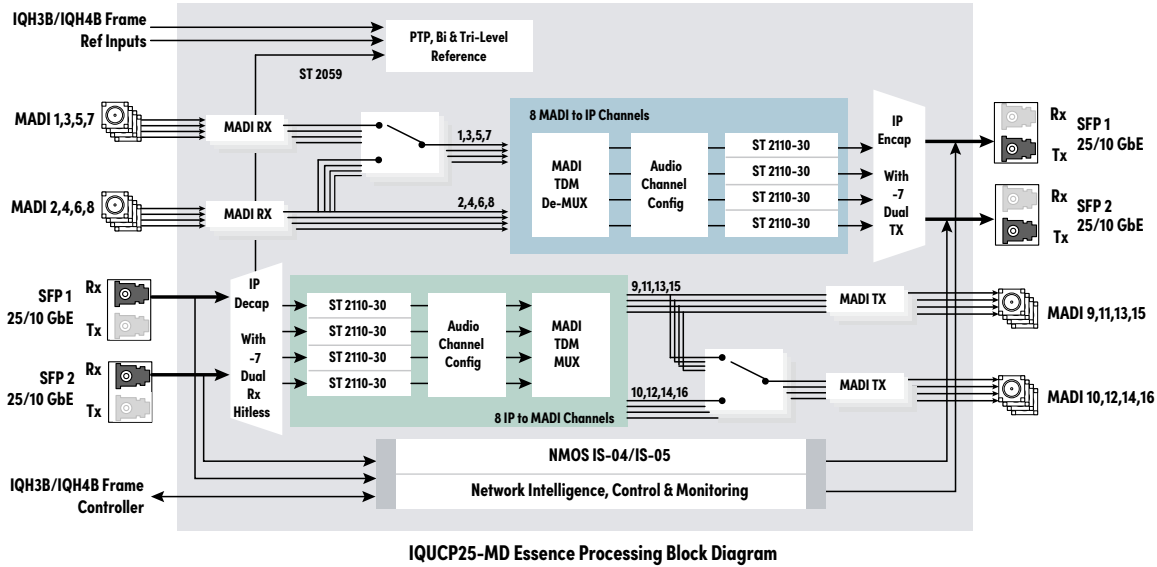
IQH3B/IQH4B Frame Ref Inputs

PTP, Bi & Tri-Level Reference

ST 2059

MADI 1,3,5,7

MADI RX

1,3,5,7

8 MADI to IP Channels

MADI TDM De-MUX

Audio Channel Config

ST 2110-30

ST 2110-30

ST 2110-30

ST 2110-30

IP Encap With -7 Dual TX

Rx

Tx

SFP 1 25/10 GbE

Rx

Tx

SFP 2 25/10 GbE

MADI 2,4,6,8

MADI RX

2,4,6,8

SFP 1 25/10 GbE

Rx

Tx

SFP 2 25/10 GbE

Rx

Tx

IP Decap With -7 Dual Rx Hitless

ST 2110-30

ST 2110-30

ST 2110-30

ST 2110-30

Audio Channel Config

MADI TDM MUX

8 IP to MADI Channels

9,11,13,15

MADI TX

MADI 9,11,13,15

10,12,14,16

MADI TX

MADI 10,12,14,16

NMOS IS-04/IS-05

Network Intelligence, Control & Monitoring

IQH3B/IQH4B Frame Controller

IQUCP25-MD Essence Processing Block Diagram